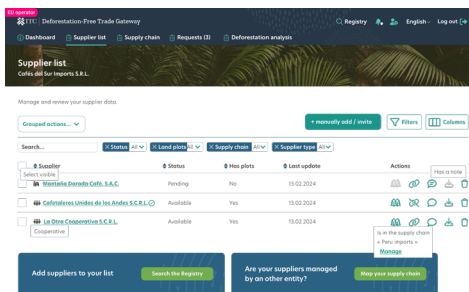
EU operator

ITC Deforestation-Free Trade Gateway

Registry English Log out

Dashboard Supplier list Supply chain Requests (3) Deforestation analysis

Supplier list
Cafés del Sur Imports S.R.L.

Manage and review your supplier data.

Grouped actions...

+ manually add / invite Filters Columns

Search... Status All Land plots All Supply chain All Supplier type All

| | Supplier | Status | Has plots | Last update | Actions |
|---|---|---|---|---|---|
| | Montaña Dorada Café, S.A.C. | Pending | No | 13.02.2024 | |
| | Cafetaleros Unidos de los Andes S.C.R.L. | Available | Yes | 13.02.2024 | |
| | La Otra Cooperativa S.C.R.L. | Available | Yes | 13.02.2024 | |

Select visible

Has a note

Cooperative

Is in the supply chain « Peru imports »
Manage

Add suppliers to your list Search the Registry

Are your suppliers managed by an other entity? Map your supply chain